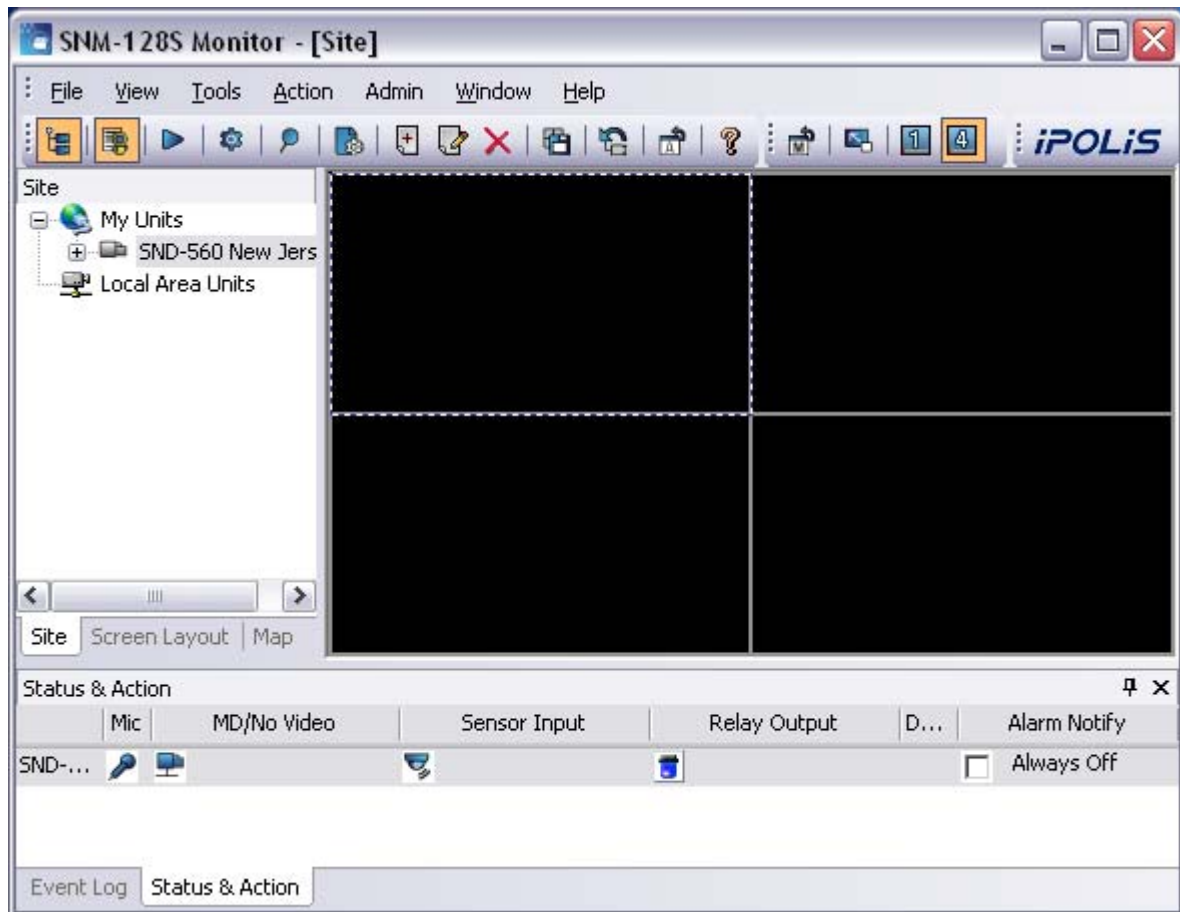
SNM-128S Monitor - [Site]

File View Tools Action Admin Window Help

iPOLiS

Site

My Units

SND-560 New Jers

Local Area Units

Site | Screen Layout | Map

Status & Action

| | Mic | MD/No Video | Sensor Input | Relay Output | D... | Alarm Notify |
|---|---|---|---|---|---|---|
| SND-... | | | | | | Always Off |

Event Log | Status & Action